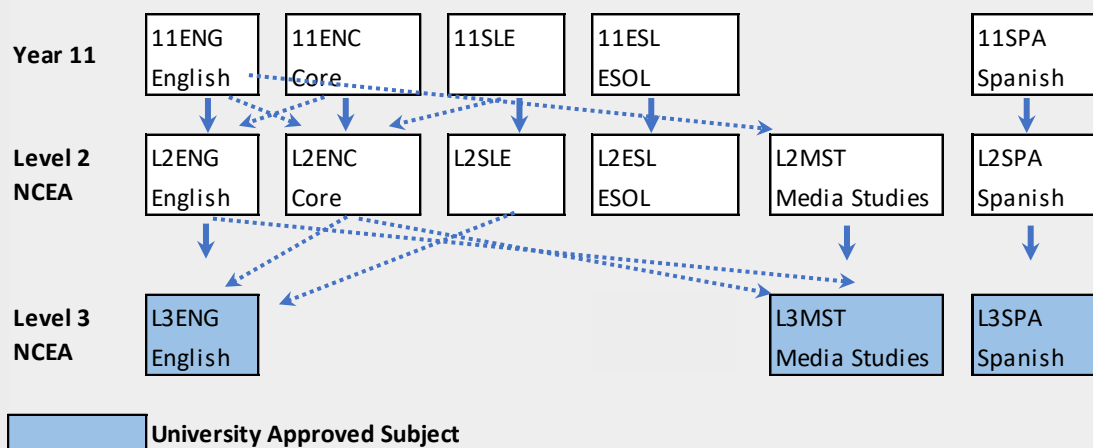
Year 11

11ENG
English

11ENC
Core

11SLE

11ESL
ESOL

11SPA
Spanish

Level 2
NCEA

L2ENG
English

L2ENC
Core

L2SLE

L2ESL
ESOL

L2MST
Media Studies

L2SPA
Spanish

Level 3
NCEA

L3ENG
English

L3MST
Media Studies

L3SPA
Spanish

University Approved Subject